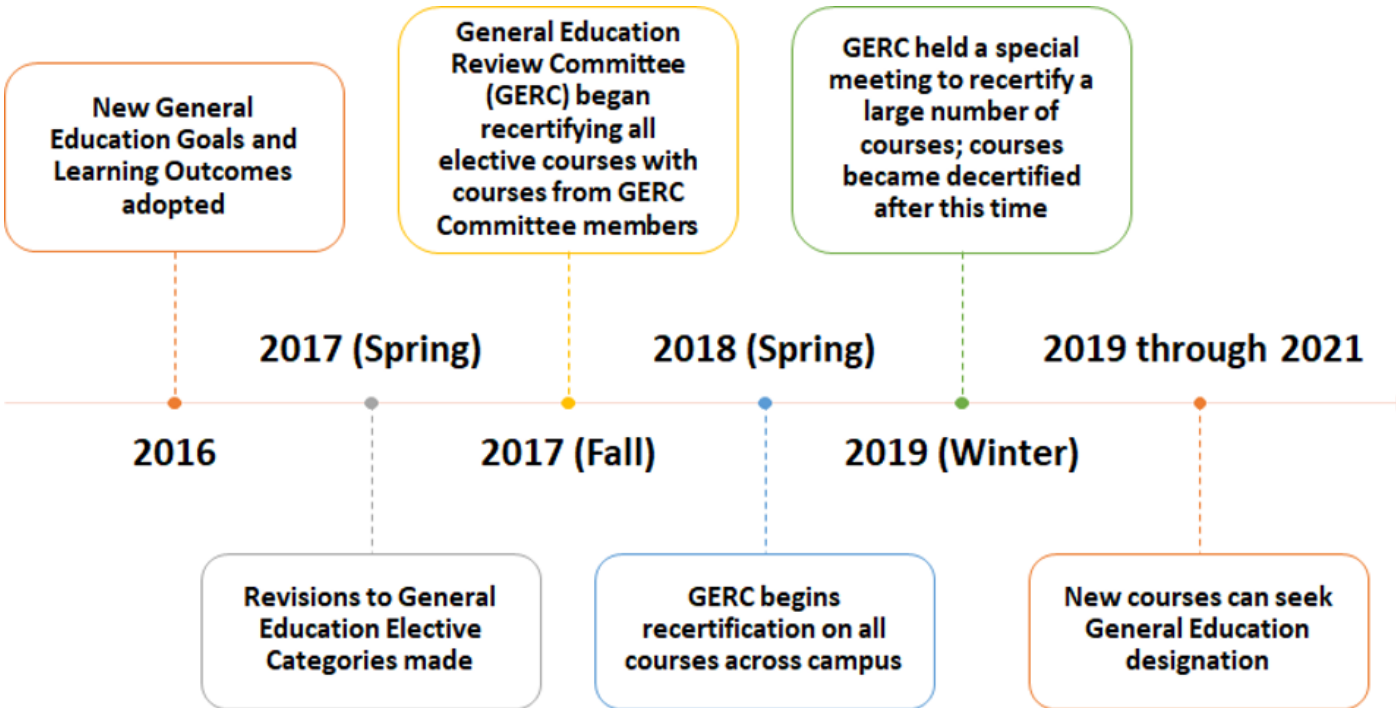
New General Education Goals and Learning Outcomes adopted

2016

2017 (Spring)

Revisions to General Education Elective Categories made

General Education Review Committee (GERC) began recertifying all elective courses with courses from GERC Committee members

2017 (Fall)

2018 (Spring)

GERC begins recertification on all courses across campus

GERC held a special meeting to recertify a large number of courses; courses became decertified after this time

2019 (Winter)

2019 through 2021

New courses can seek General Education designation